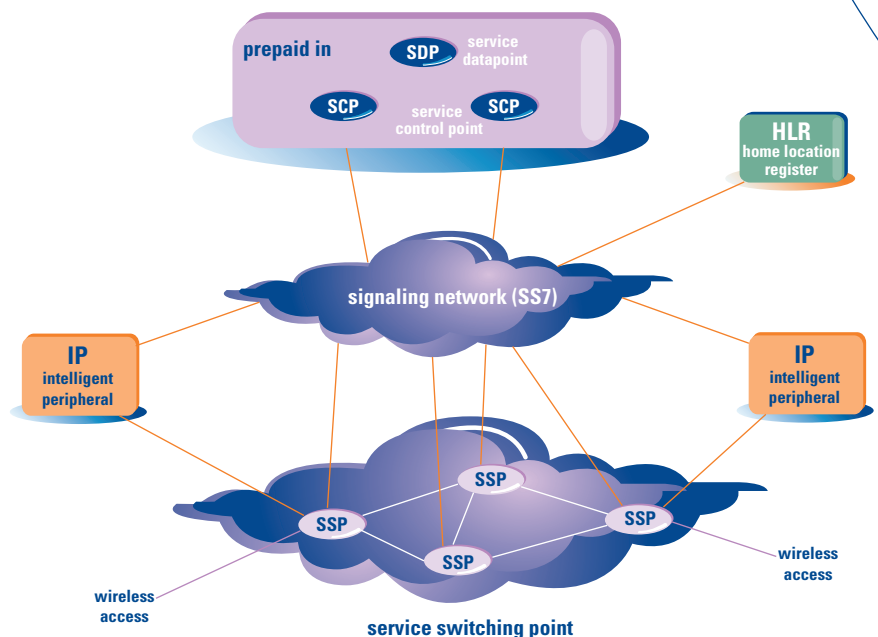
prepaid in

SDP service datapoint

SCP

service control point

SCP

HLR home location register

signaling network (SS7)

IP intelligent peripheral

IP intelligent peripheral

SSP

SSP

SSP

SSP

wireless access

wireless access

service switching point